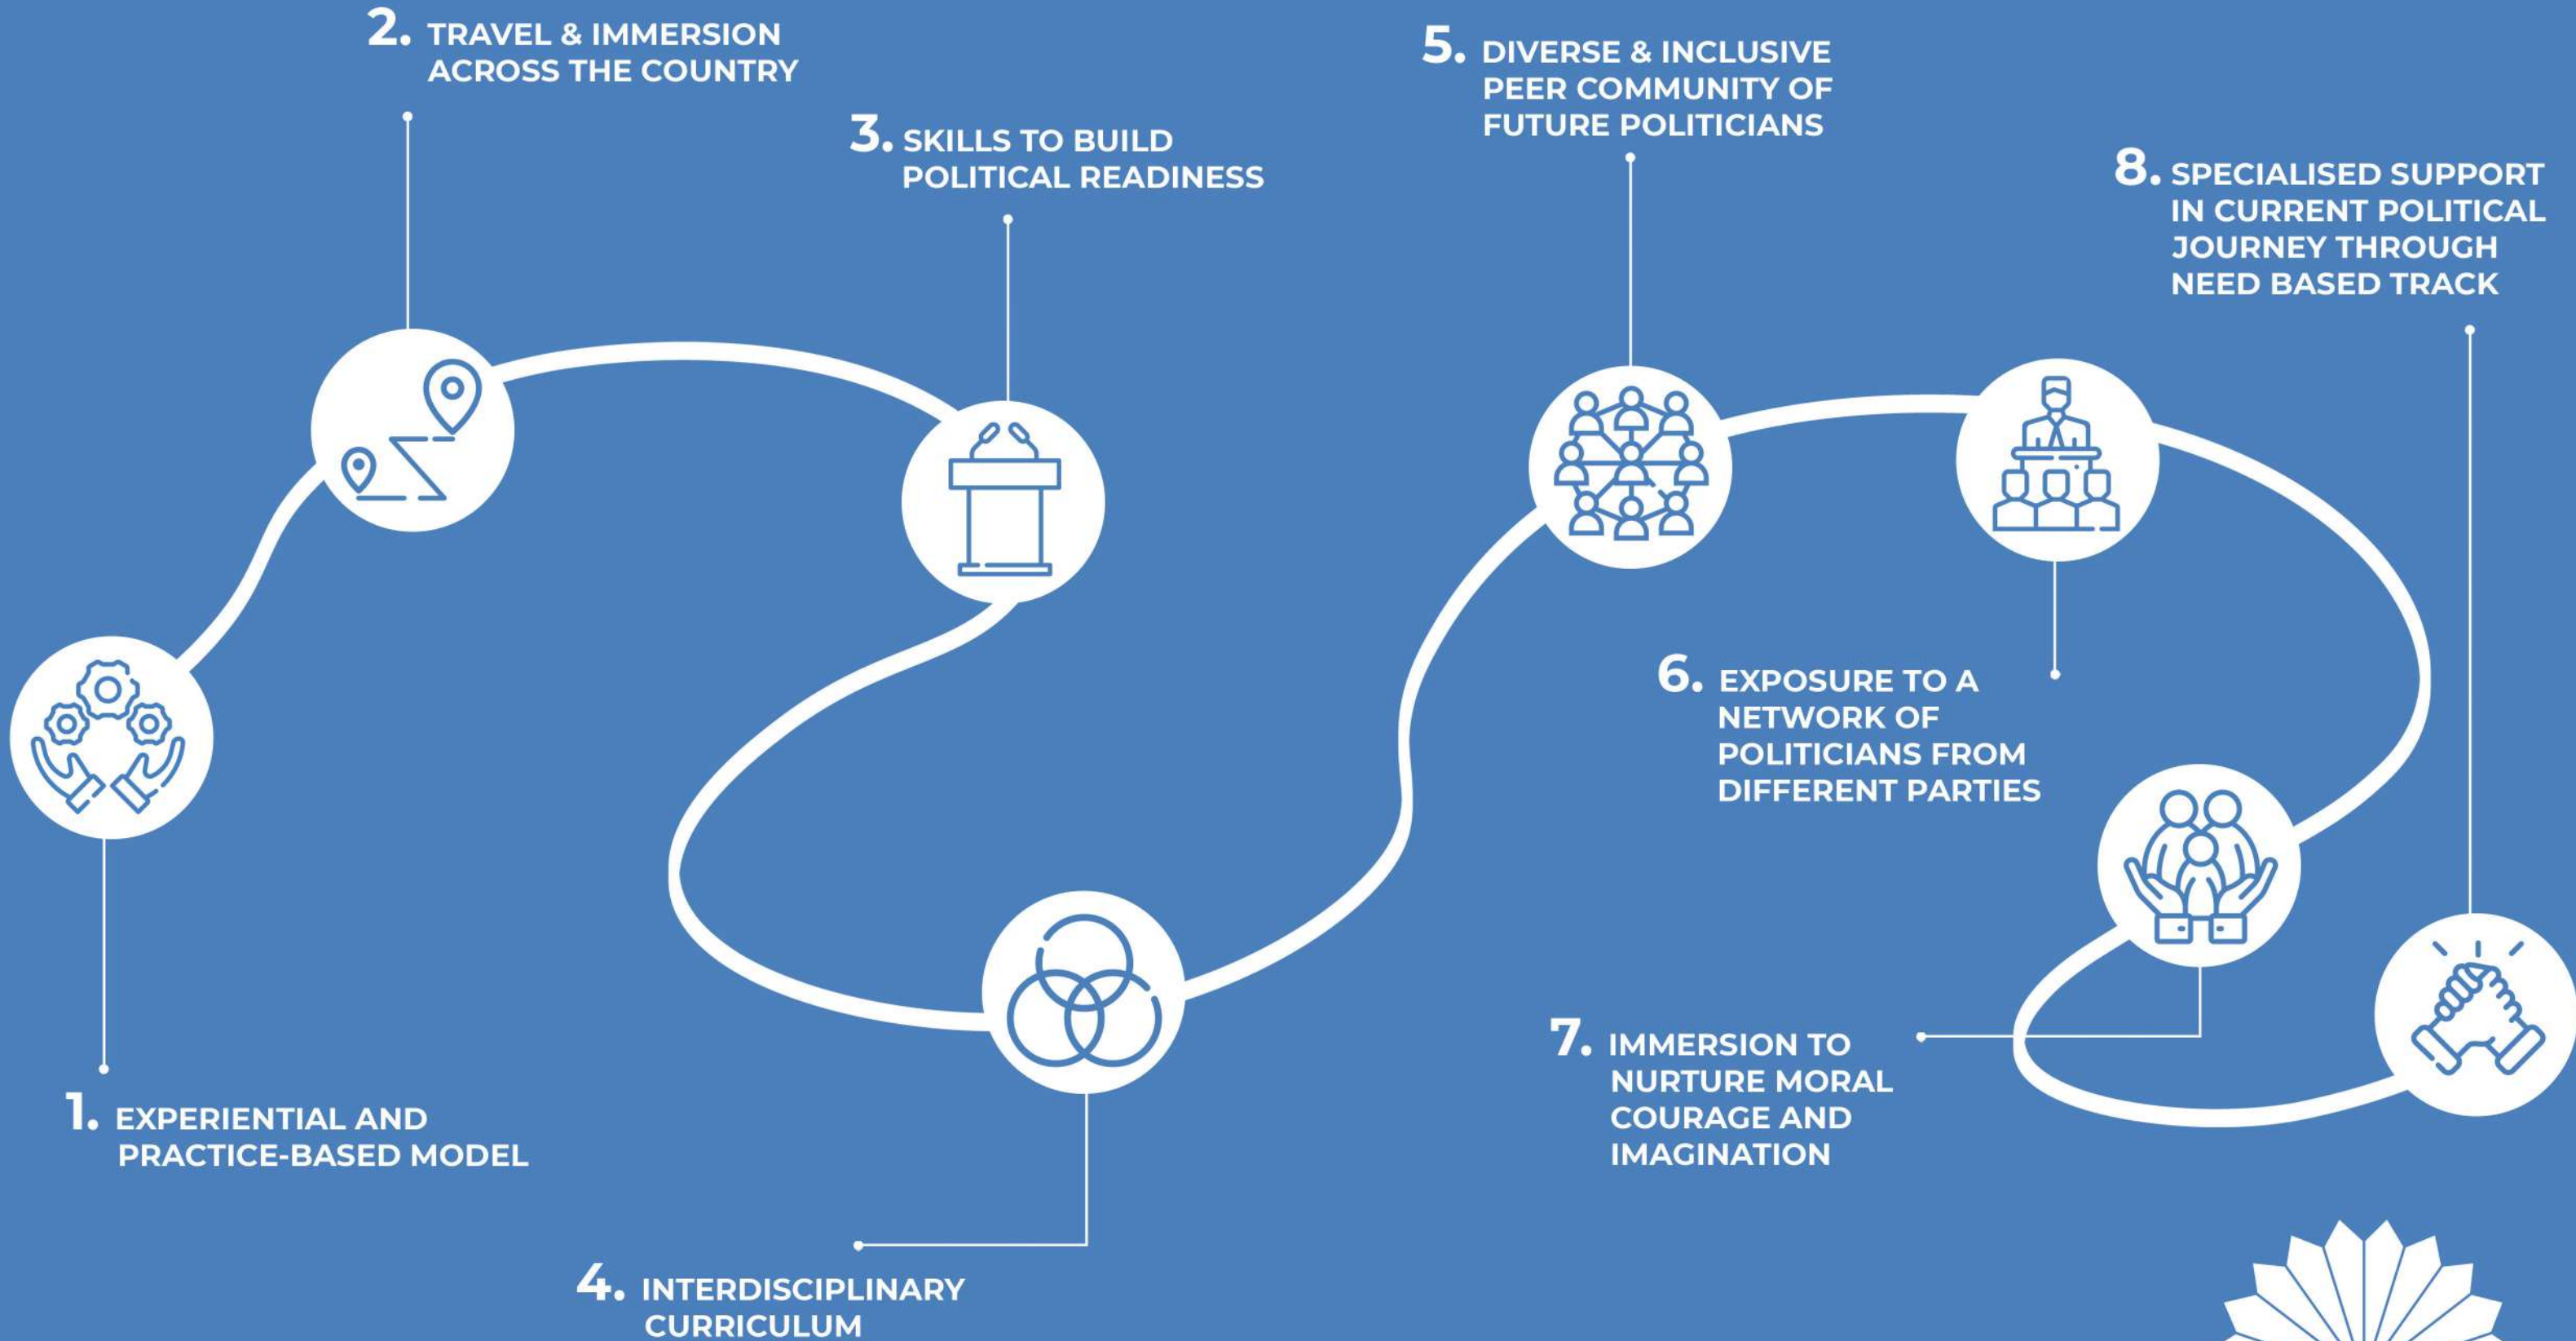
1. EXPERIENTIAL AND PRACTICE-BASED MODEL

2. TRAVEL & IMMERSION ACROSS THE COUNTRY

3. SKILLS TO BUILD POLITICAL READINESS

4. INTERDISCIPLINARY CURRICULUM

5. DIVERSE & INCLUSIVE PEER COMMUNITY OF FUTURE POLITICIANS

6. EXPOSURE TO A NETWORK OF POLITICIANS FROM DIFFERENT PARTIES

7. IMMERSION TO NURTURE MORAL COURAGE AND IMAGINATION

8. SPECIALISED SUPPORT IN CURRENT POLITICAL JOURNEY THROUGH NEED BASED TRACK